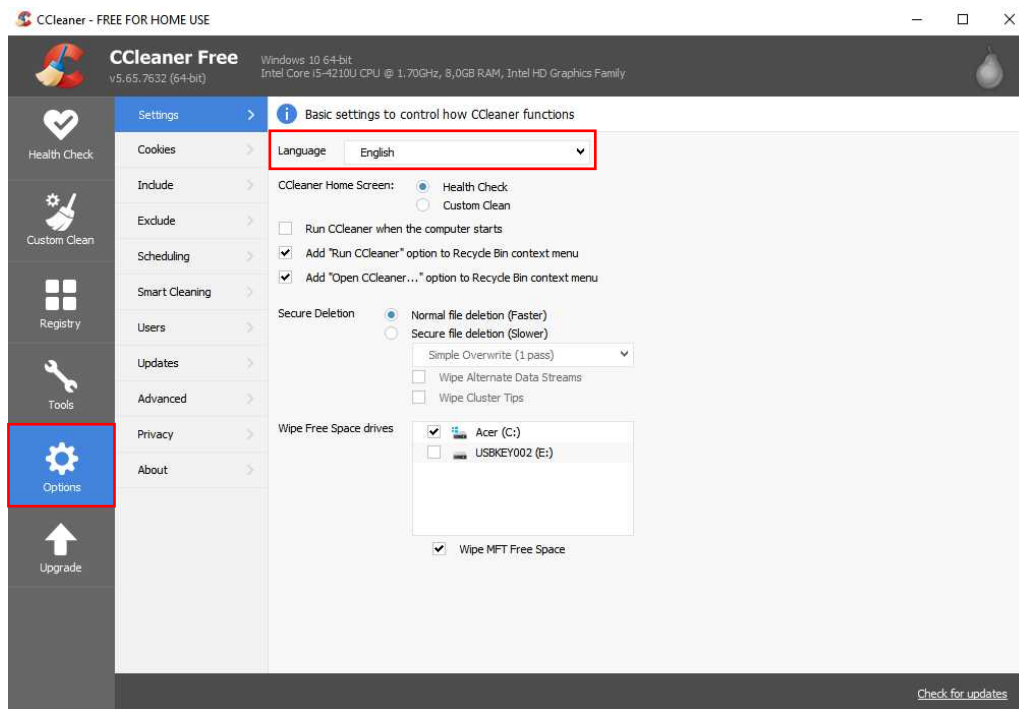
CCleaner - FREE FOR HOME USE

CCleaner Free
v5.65.7632 (64-bit)

Windows 10 64-bit
Intel Core i5-4210U CPU @ 1.70GHz, 8,0GB RAM, Intel HD Graphics Family

Health Check
Custom Clean
Registry
Tools
Options
Upgrade

Settings
Cookies
Include
Exclude
Scheduling
Smart Cleaning
Users
Updates
Advanced
Privacy
About

Basic settings to control how CCleaner functions

Language English

CCleaner Home Screen: Health Check
Custom Clean

Run CCleaner when the computer starts
Add "Run CCleaner" option to Recycle Bin context menu
Add "Open CCleaner..." option to Recycle Bin context menu

Secure Deletion Normal file deletion (Faster)
Secure file deletion (Slower)
Simple Overwrite (1 pass)
Wipe Alternate Data Streams
Wipe Cluster Tips

Wipe Free Space drives
Acer (C:)
USBKEY002 (E:)

Wipe MFT Free Space

Check for updates